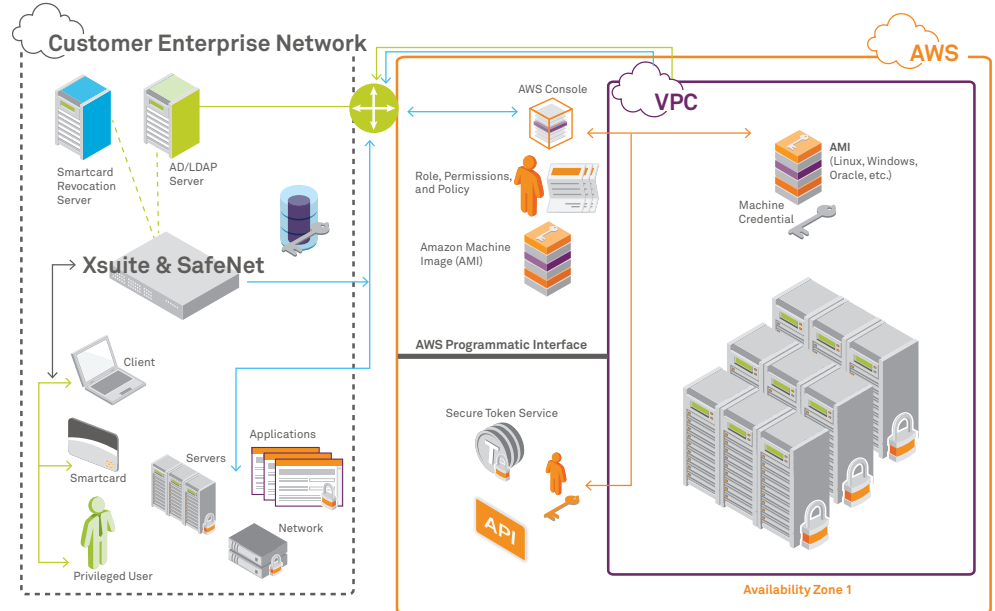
Customer Enterprise Network

Smartcard Revocation Server

AD/LDAP Server

Xsuite & SafeNet

Client

Smartcard

Privileged User

Servers

Applications

Network

AWS

AWS Console

Role, Permissions, and Policy

Amazon Machine Image (AMI)

AWS Programmatic Interface

Secure Token Service

API

VPC

AMI (Linux, Windows, Oracle, etc.)

Machine Credential

Availability Zone 1